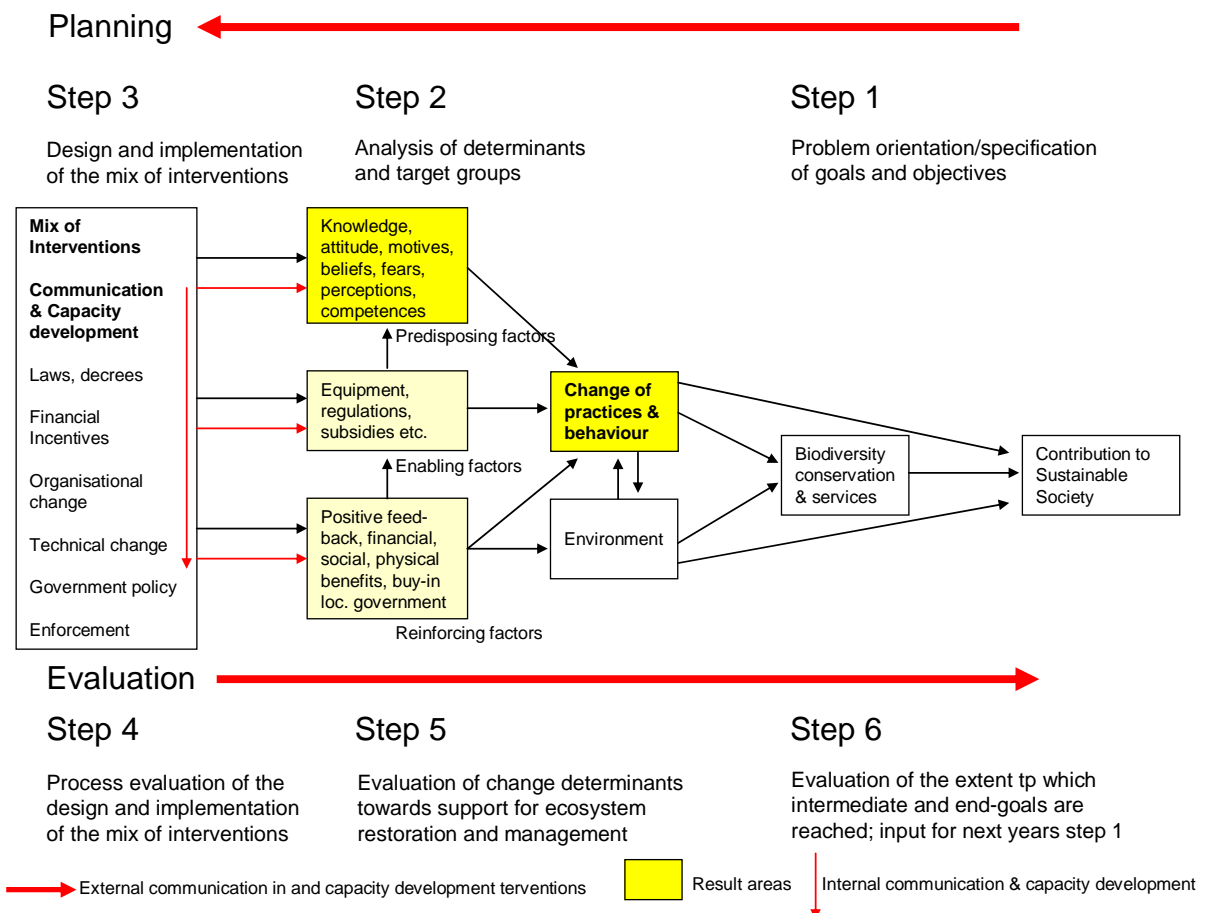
Planning

Step 3

Design and implementation of the mix of interventions

Step 2

Analysis of determinants and target groups

Step 1

Problem orientation/specification of goals and objectives

Mix of Interventions

Communication & Capacity development

Laws, decrees

Financial Incentives

Organisational change

Technical change

Government policy

Enforcement

Knowledge, attitude, motives, beliefs, fears, perceptions, competences

Predisposing factors

Equipment, regulations, subsidies etc.

Enabling factors

Positive feed-back, financial, social, physical benefits, buy-in loc. government

Reinforcing factors

Change of practices & behaviour

Environment

Biodiversity conservation & services

Contribution to Sustainable Society

Evaluation

Step 4

Process evaluation of the design and implementation of the mix of interventions

Step 5

Evaluation of change determinants towards support for ecosystem restoration and management

Step 6

Evaluation of the extent tp which intermediate and end-goals are reached; input for next years step 1

External communication in and capacity development terventions

Result areas

Internal communication & capacity development